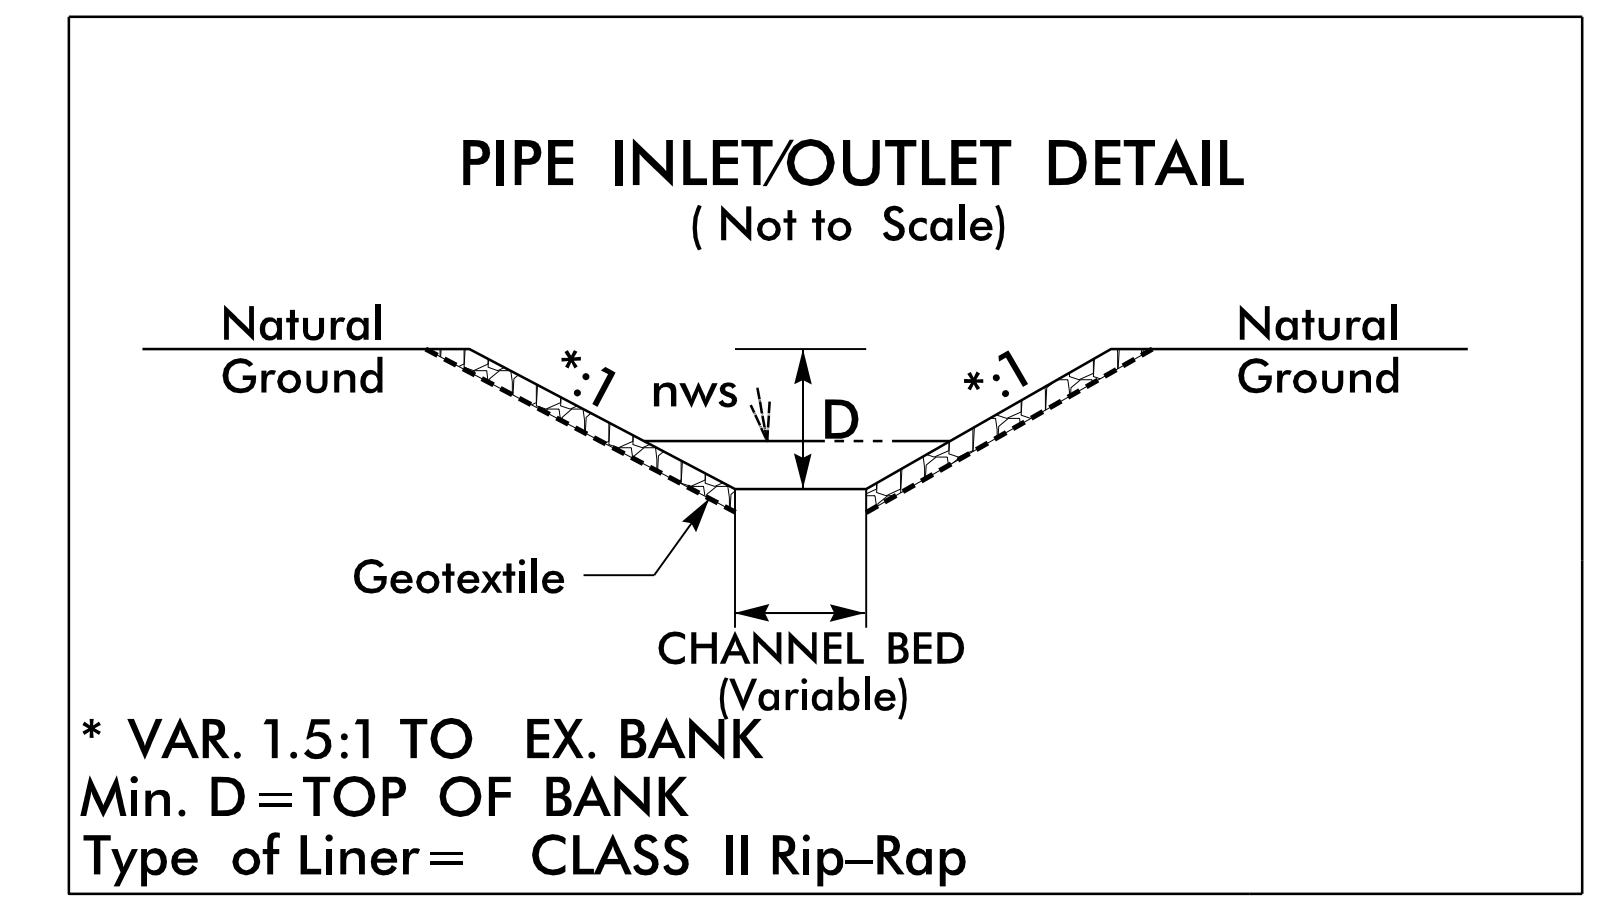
PIPE INLET/OUTLET DETAIL
( Not to Scale)

Natural Ground

*:1

nws

D

*:1

Natural Ground

Geotextile

CHANNEL BED
(Variable)

* VAR. 1.5:1 TO EX. BANK
Min. D = TOP OF BANK
Type of Liner = CLASS II Rip–Rap